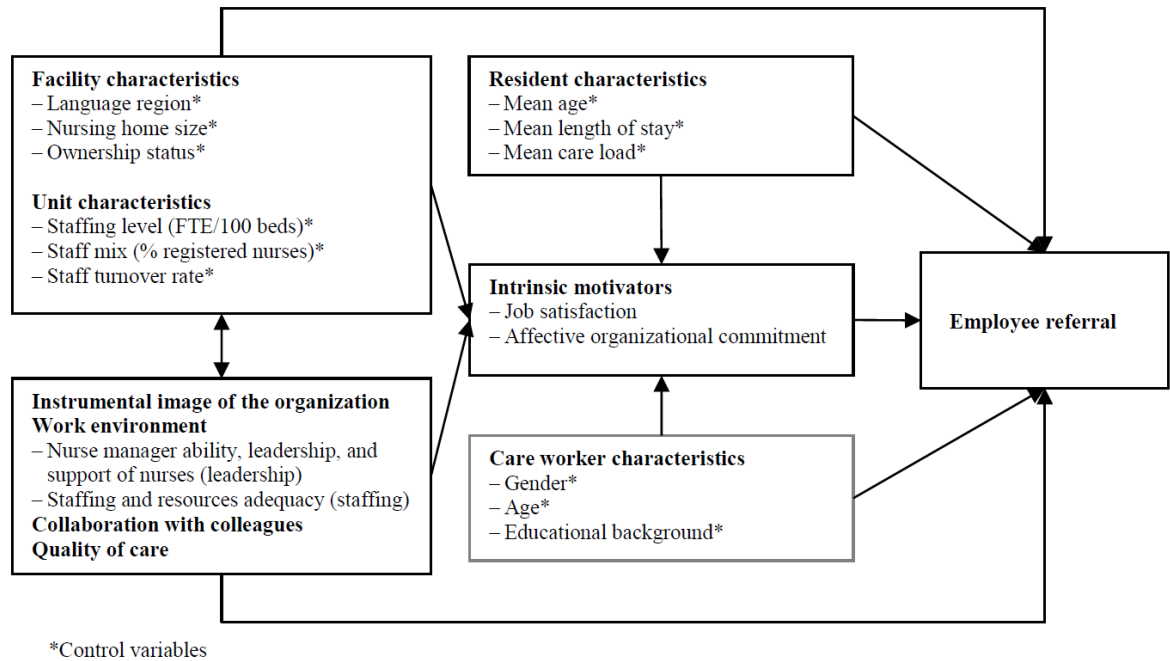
**Facility characteristics**
– Language region*
– Nursing home size*
– Ownership status*

**Unit characteristics**
– Staffing level (FTE/100 beds)*
– Staff mix (% registered nurses)*
– Staff turnover rate*

**Resident characteristics**
– Mean age*
– Mean length of stay*
– Mean care load*

**Intrinsic motivators**
– Job satisfaction
– Affective organizational commitment

**Employee referral**

**Instrumental image of the organization**
**Work environment**
– Nurse manager ability, leadership, and support of nurses (leadership)
– Staffing and resources adequacy (staffing)
**Collaboration with colleagues**
**Quality of care**

**Care worker characteristics**
– Gender*
– Age*
– Educational background*

*Control variables